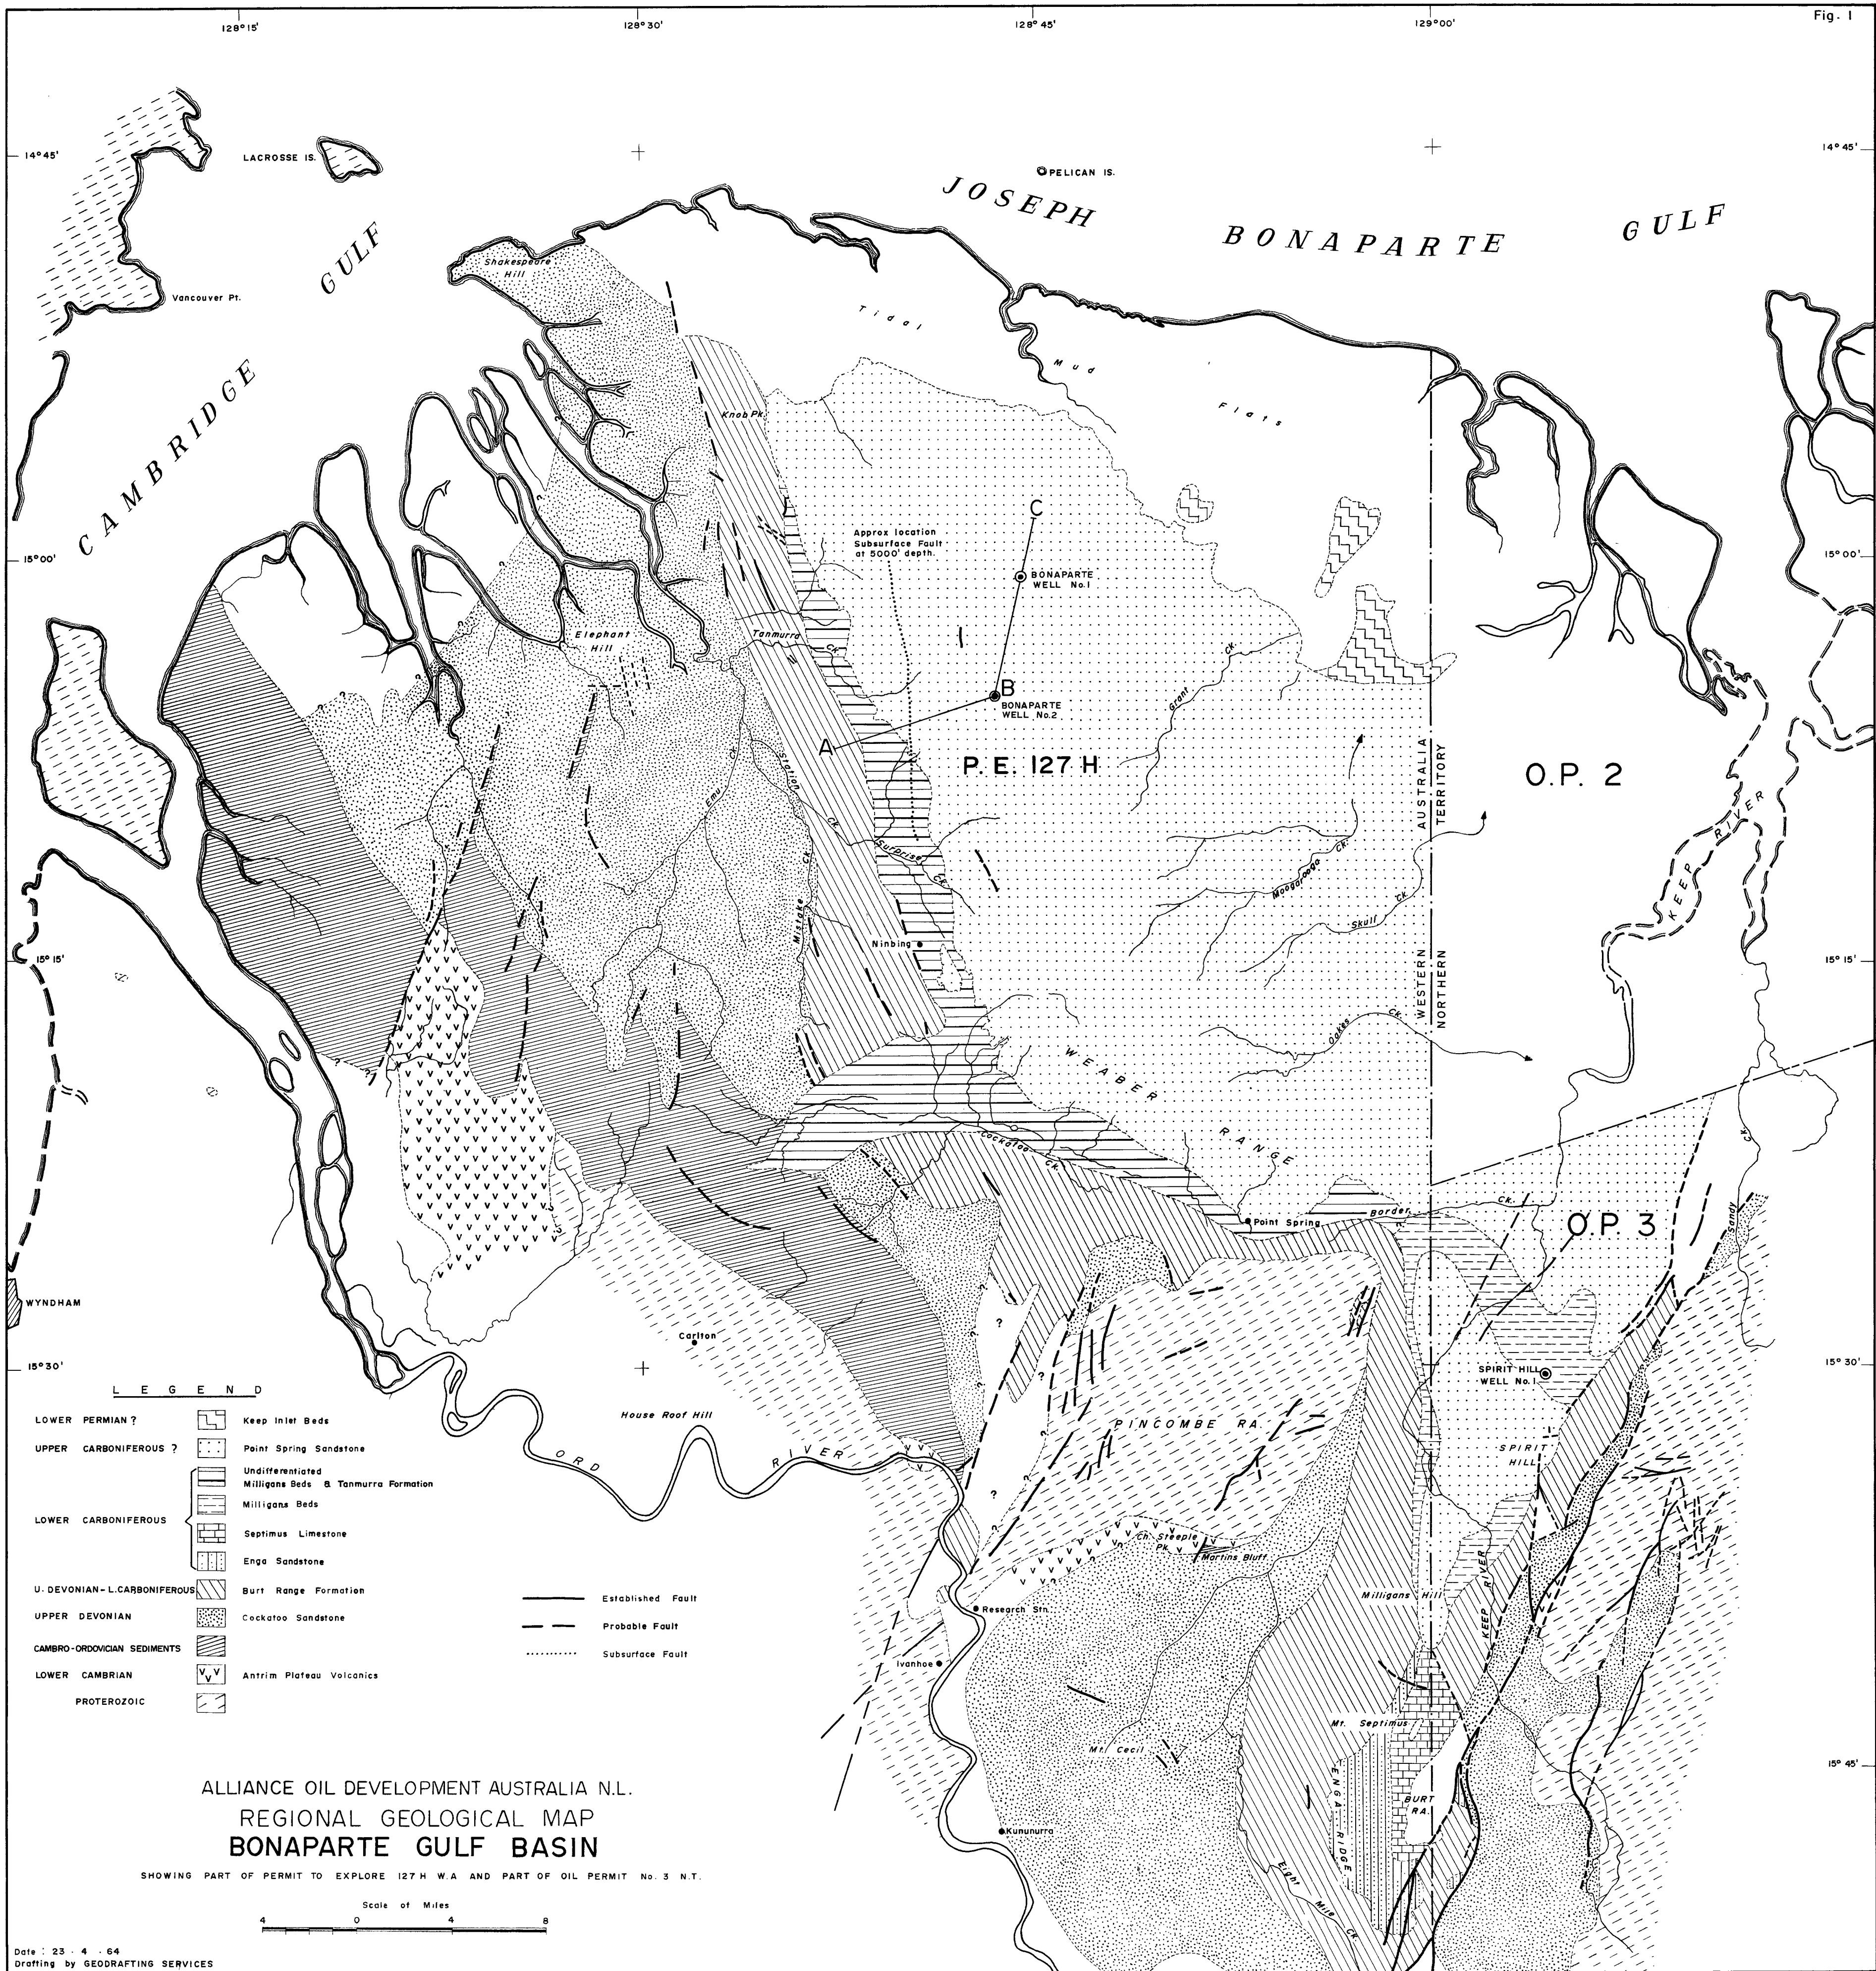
Fig. 1

128° 15'
128° 30'
128° 45'
129° 00'

14° 45'
14° 45'
15° 00'
15° 00'
15° 15'
15° 15'
15° 30'
15° 30'
15° 45'

LACROSSE IS.
PELICAN IS.
JOSEPH BONAPARTE GULF
CAMBRIDGE GULF
Vancouver Pt.
Shakespeare Hill
Tidal Mud Flats
Knob Pk.
C
Approx location Subsurface Fault at 5000' depth.
BONAPARTE WELL No. 1
Elephant Hill
Tanmurra Ck.
B
BONAPARTE WELL No. 2
A
Grant Ck.
P. E. 127 H
WESTERN AUSTRALIA
NORTHERN TERRITORY
O.P. 2
Emu Ck.
Station Ck.
Surprise Ck.
Mistake Ck.
Moogaraga Ck.
Skull Ck.
KEEP RIVER
Ninbing
Oakes Ck.
WEABER RANGE
Cockatoo Ck.
Point Spring
Border Ck.
O.P. 3
Sandy Ck.
WYNDHAM
Carlton
SPIRIT HILL WELL No. 1
House Roof Hill
ORD RIVER
PINCOMBE RA.
SPIRIT HILL
Ch. Steeple Pk.
Martins Bluff
Milligans Hill
KEEP RIVER
Research Stn.
Ivanhoe
Mt. Septimus
Mt. Cecil
ENGA RIDGE
BURT RA.
Kununurra
Eight Mile Ck.

LEGEND
LOWER PERMIAN ? Keep Inlet Beds
UPPER CARBONIFEROUS ? Point Spring Sandstone
LOWER CARBONIFEROUS
Undifferentiated Milligans Beds & Tanmurra Formation
Milligans Beds
Septimus Limestone
Enga Sandstone
U. DEVONIAN - L. CARBONIFEROUS Burt Range Formation
UPPER DEVONIAN Cockatoo Sandstone
CAMBRO-ORDOVICIAN SEDIMENTS
LOWER CAMBRIAN Antrim Plateau Volcanics
PROTEROZOIC

Established Fault
Probable Fault
Subsurface Fault

ALLIANCE OIL DEVELOPMENT AUSTRALIA N.L.
REGIONAL GEOLOGICAL MAP
BONAPARTE GULF BASIN
SHOWING PART OF PERMIT TO EXPLORE 127H W.A AND PART OF OIL PERMIT No. 3 N.T.

Scale of Miles
4 0 4 8

Date: 23 · 4 · 64
Drafting by GEODRAFTING SERVICES